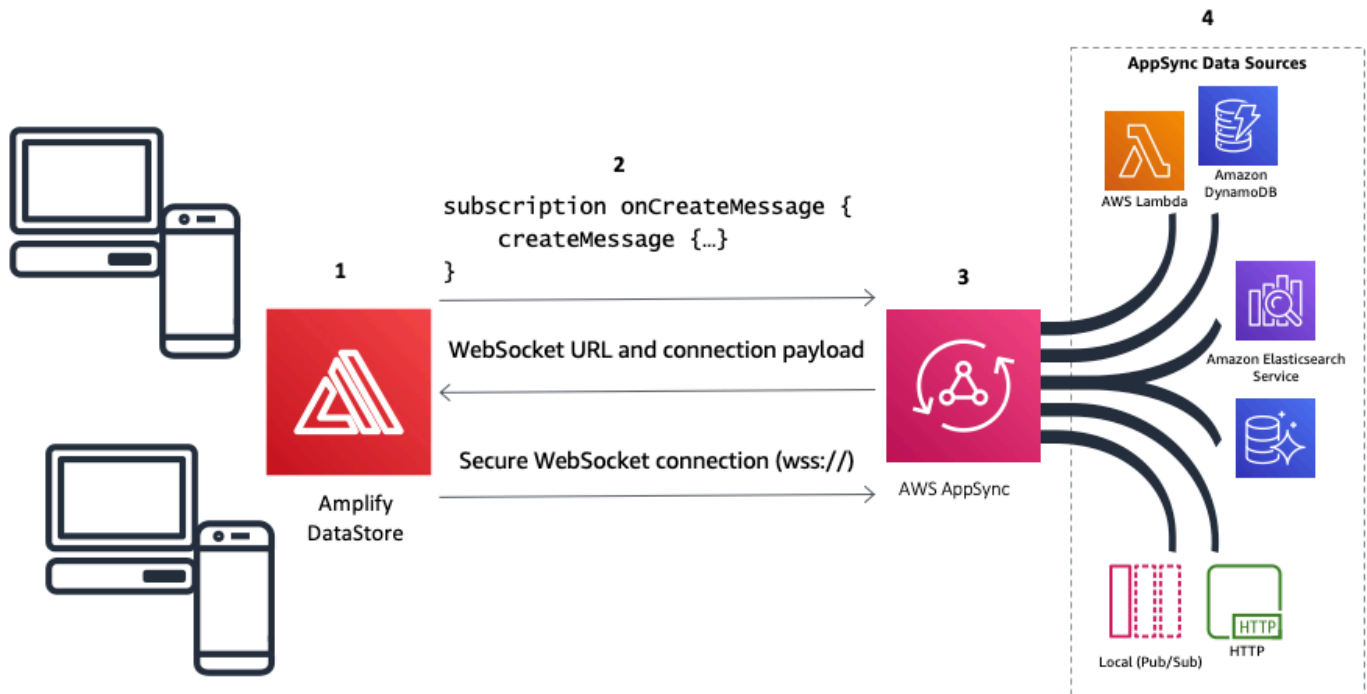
4

AppSync Data Sources

AWS Lambda

Amazon DynamoDB

2

subscription onCreateMessage {
    createMessage {…}
}

1

3

WebSocket URL and connection payload

Amazon Elasticsearch Service

Secure WebSocket connection (wss://)

Amplify DataStore

AWS AppSync

HTTP

Local (Pub/Sub)

HTTP